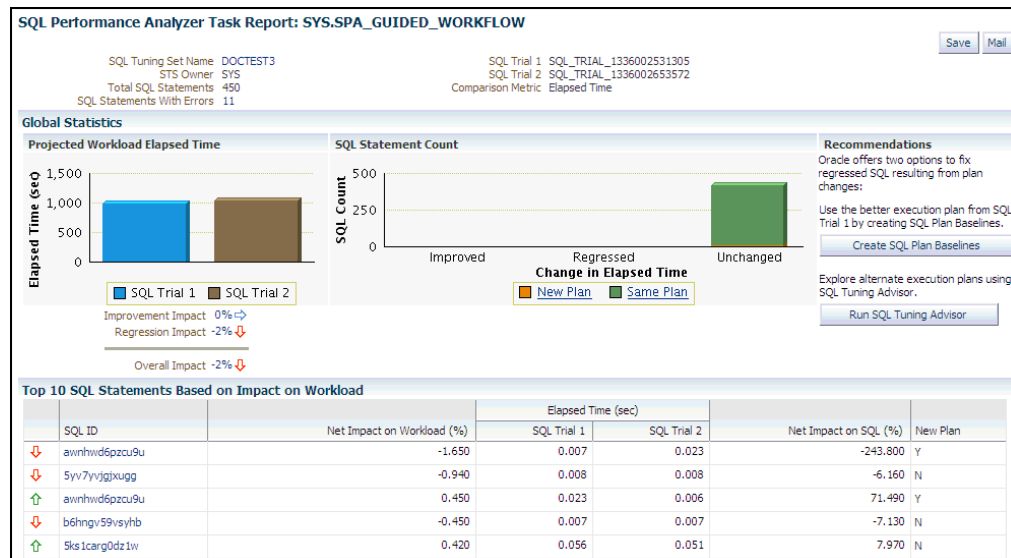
SQL Performance Analyzer Task Report: SYS.SPA_GUIDED_WORKFLOW

Save Mail

SQL Tuning Set Name DOCTEST3
STS Owner SYS
Total SQL Statements 450
SQL Statements With Errors 11

SQL Trial 1 SQL_TRIAL_1336002531305
SQL Trial 2 SQL_TRIAL_1336002653572
Comparison Metric Elapsed Time

Global Statistics

Projected Workload Elapsed Time

Elapsed Time (sec)
1,500
1,000
500
0

SQL Trial 1 SQL Trial 2

Improvement Impact 0%
Regression Impact -2%
Overall Impact -2%

SQL Statement Count

SQL Count
500
250
0

Improved Regressed Unchanged
Change in Elapsed Time

New Plan Same Plan

Recommendations

Oracle offers two options to fix regressed SQL resulting from plan changes:

Use the better execution plan from SQL Trial 1 by creating SQL Plan Baselines.

Create SQL Plan Baselines

Explore alternate execution plans using SQL Tuning Advisor.

Run SQL Tuning Advisor

Top 10 SQL Statements Based on Impact on Workload

| | SQL ID | Net Impact on Workload (%) | Elapsed Time (sec) SQL Trial 1 | Elapsed Time (sec) SQL Trial 2 | Net Impact on SQL (%) | New Plan |
|---|---|---|---|---|---|---|
| | awnhwd6pzcu9u | -1.650 | 0.007 | 0.023 | -243.800 | Y |
| | 5yv7yvjgjxugg | -0.940 | 0.008 | 0.008 | -6.160 | N |
| | awnhwd6pzcu9u | 0.450 | 0.023 | 0.006 | 71.490 | Y |
| | b6hngv59vsyhb | -0.450 | 0.007 | 0.007 | -7.130 | N |
| | 5ks1carg0dz1w | 0.420 | 0.056 | 0.051 | 7.970 | N |